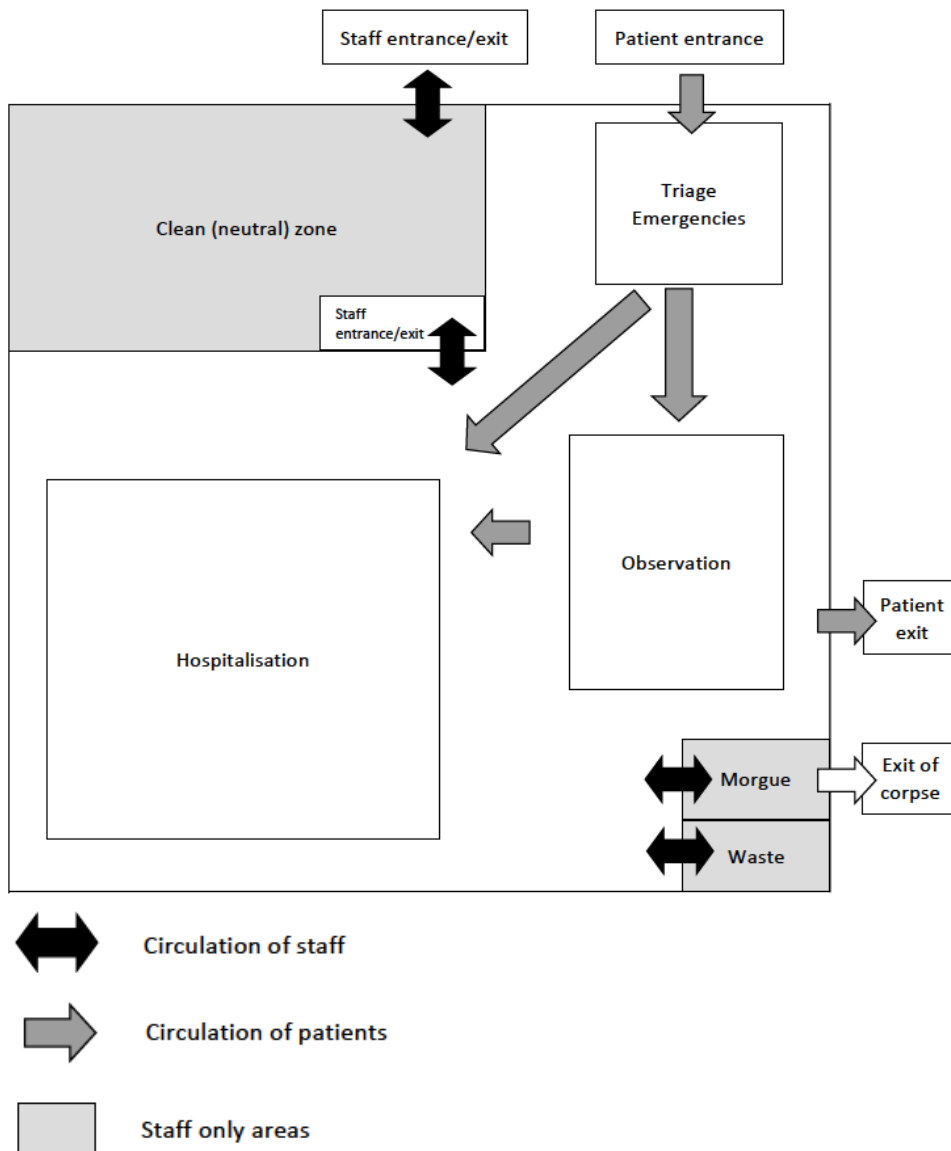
Staff entrance/exit

Patient entrance

Clean (neutral) zone

Triage
Emergencies

Staff
entrance/exit

Observation

Patient
exit

Hospitalisation

Morgue

Exit of
corpse

Waste

Circulation of staff

Circulation of patients

Staff only areas